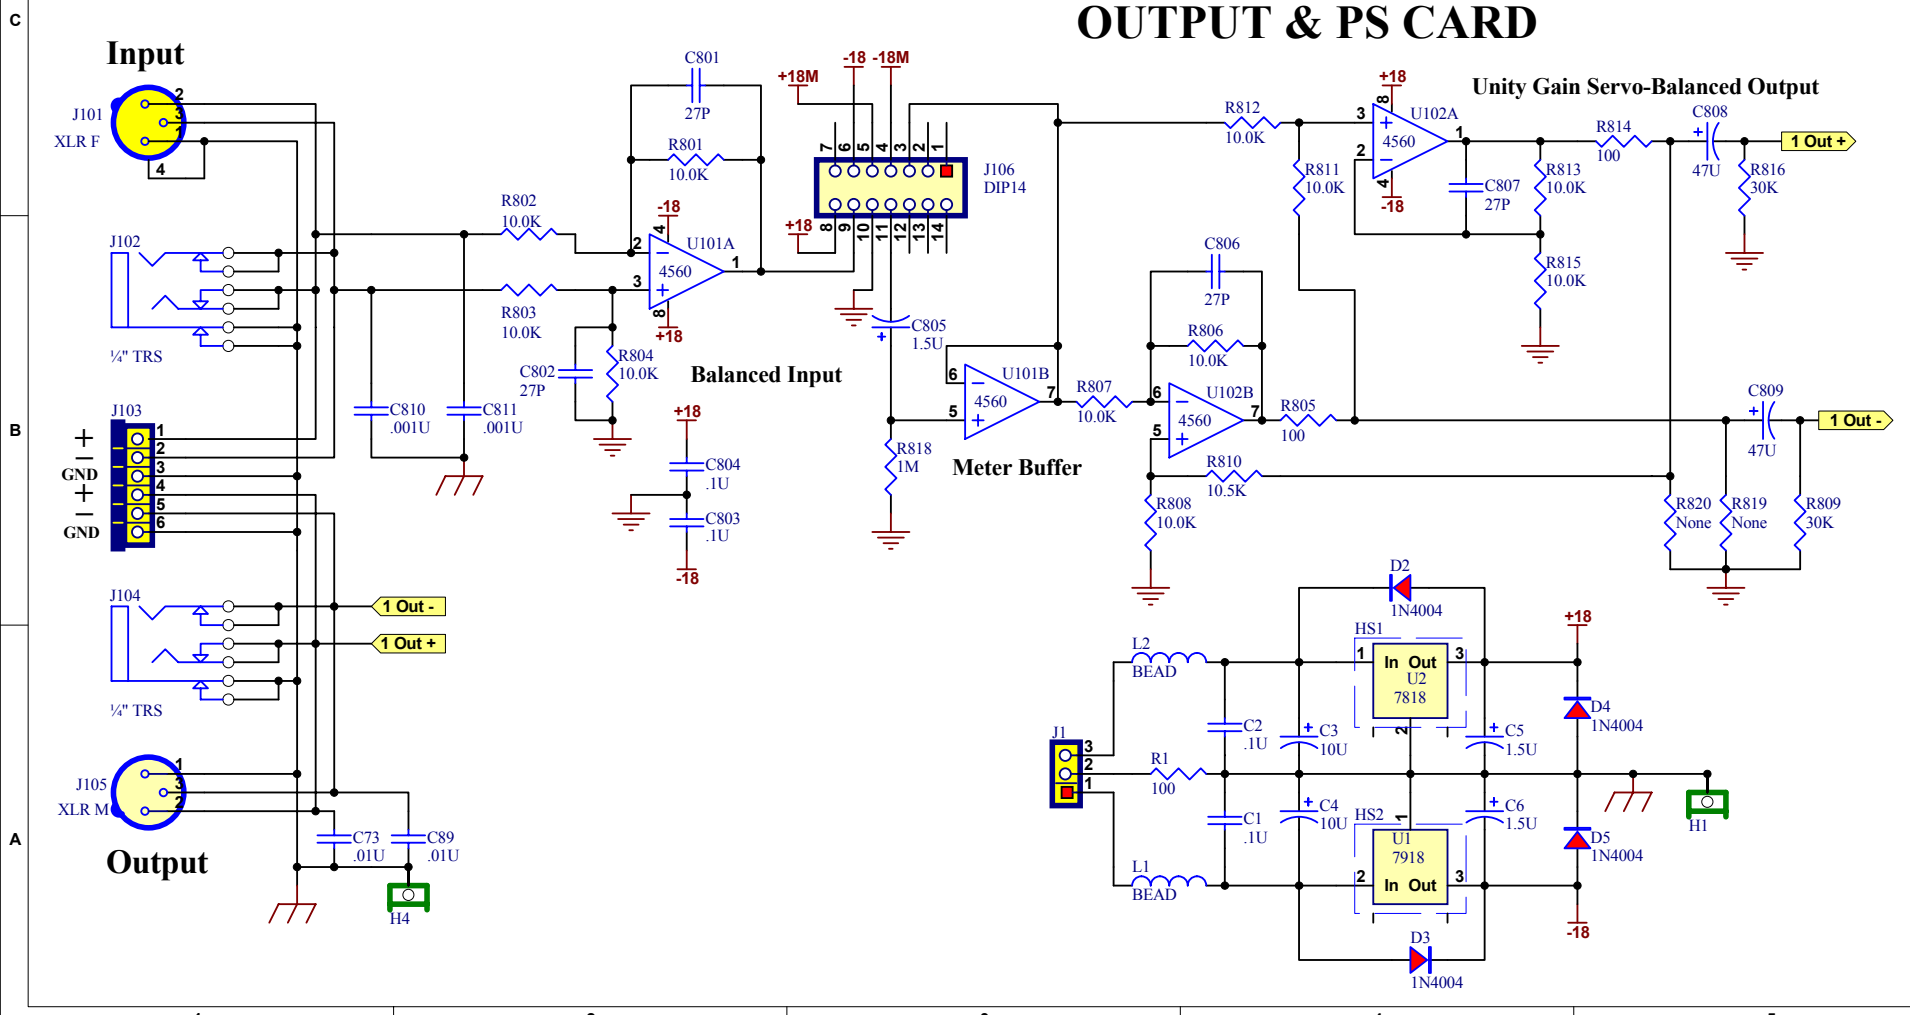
OUTPUT & PS CARD

C
B
A

Input
J101
XLR F
2
3
1
4

J102
¼" TRS

J103
1
2
3
4
5
6
+
−
GND
+
−
GND

J104
¼" TRS

J105
XLR M
1
3
2

Output

C73
.01U
C89
.01U
H4

C810
.001U
C811
.001U

R802
10.0K
R803
10.0K
C802
27P
R804
10.0K

C801
27P
R801
10.0K
-18
2
4
U101A
4560
1
3
8
+18

Balanced Input

+18M
-18
-18M
7
6
5
4
3
2
1
J106
DIP14
+18
8
9
10
11
12
13
14

C805
1.5U
R818
1M

+18
C804
.1U
C803
.1U
-18

6
U101B
4560
5
7
Meter Buffer

R807
10.0K
C806
27P
R806
10.0K
6
U102B
4560
5
7
R805
100
R810
10.5K
R808
10.0K

R812
10.0K
R811
10.0K
+18
3
8
U102A
4560
1
2
4
-18
C807
27P
R813
10.0K
R815
10.0K
R814
100

Unity Gain Servo-Balanced Output
C808
47U
R816
30K
1 Out +

C809
47U
1 Out -
R820
None
R819
None
R809
30K

1 Out -
1 Out +

D2
1N4004
HS1
1
In
Out
U2
7818
3
2
L2
BEAD
C2
.1U
C3
10U
C5
1.5U
+18
D4
1N4004
J1
3
2
1
R1
100
C1
.1U
C4
10U
HS2
1
U1
7918
2
In
Out
3
C6
1.5U
D5
1N4004
H1
L1
BEAD
D3
1N4004
-18